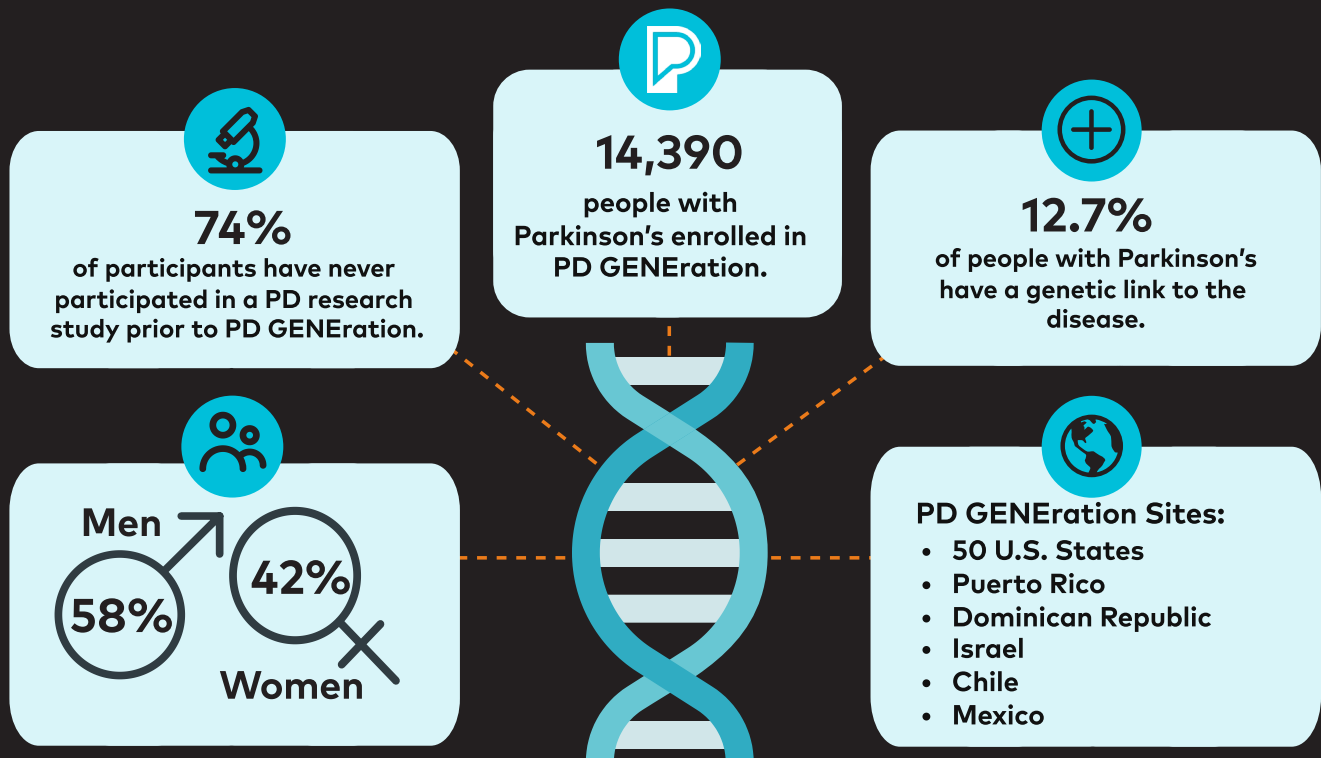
74%
of participants have never participated in a PD research study prior to PD GENEration.

14,390
people with Parkinson's enrolled in PD GENEration.

12.7%
of people with Parkinson's have a genetic link to the disease.

Men
58%
42%
Women

PD GENEration Sites:
- 50 U.S. States
- Puerto Rico
- Dominican Republic
- Israel
- Chile
- Mexico